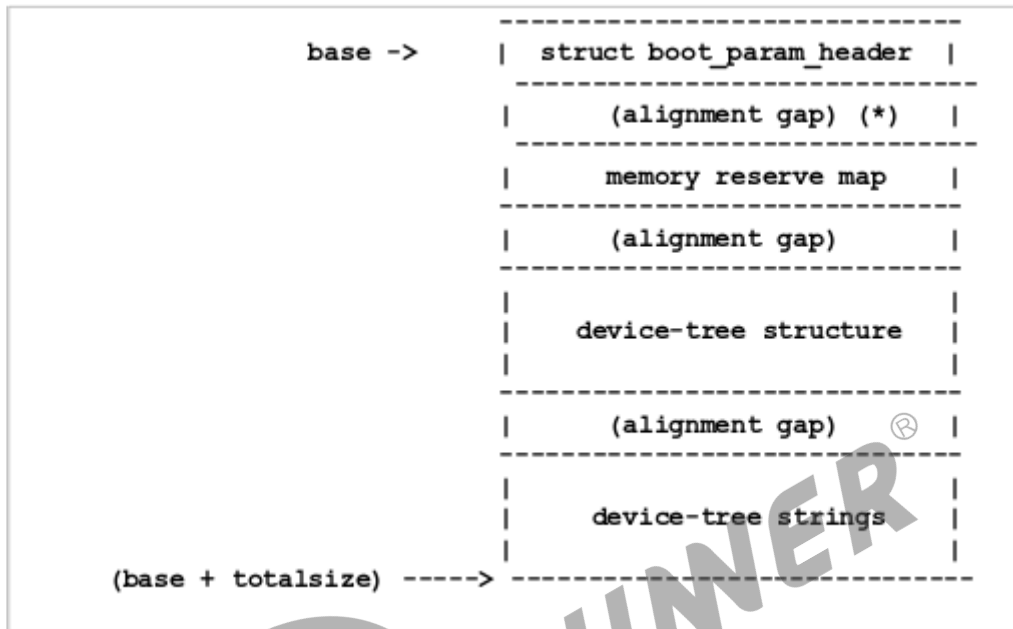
base -> | struct boot_param_header |

| (alignment gap) (*) |

| memory reserve map |

| (alignment gap) |

| device-tree structure |

| (alignment gap) |

| device-tree strings |

(base + totalsize) ----->

WINNER